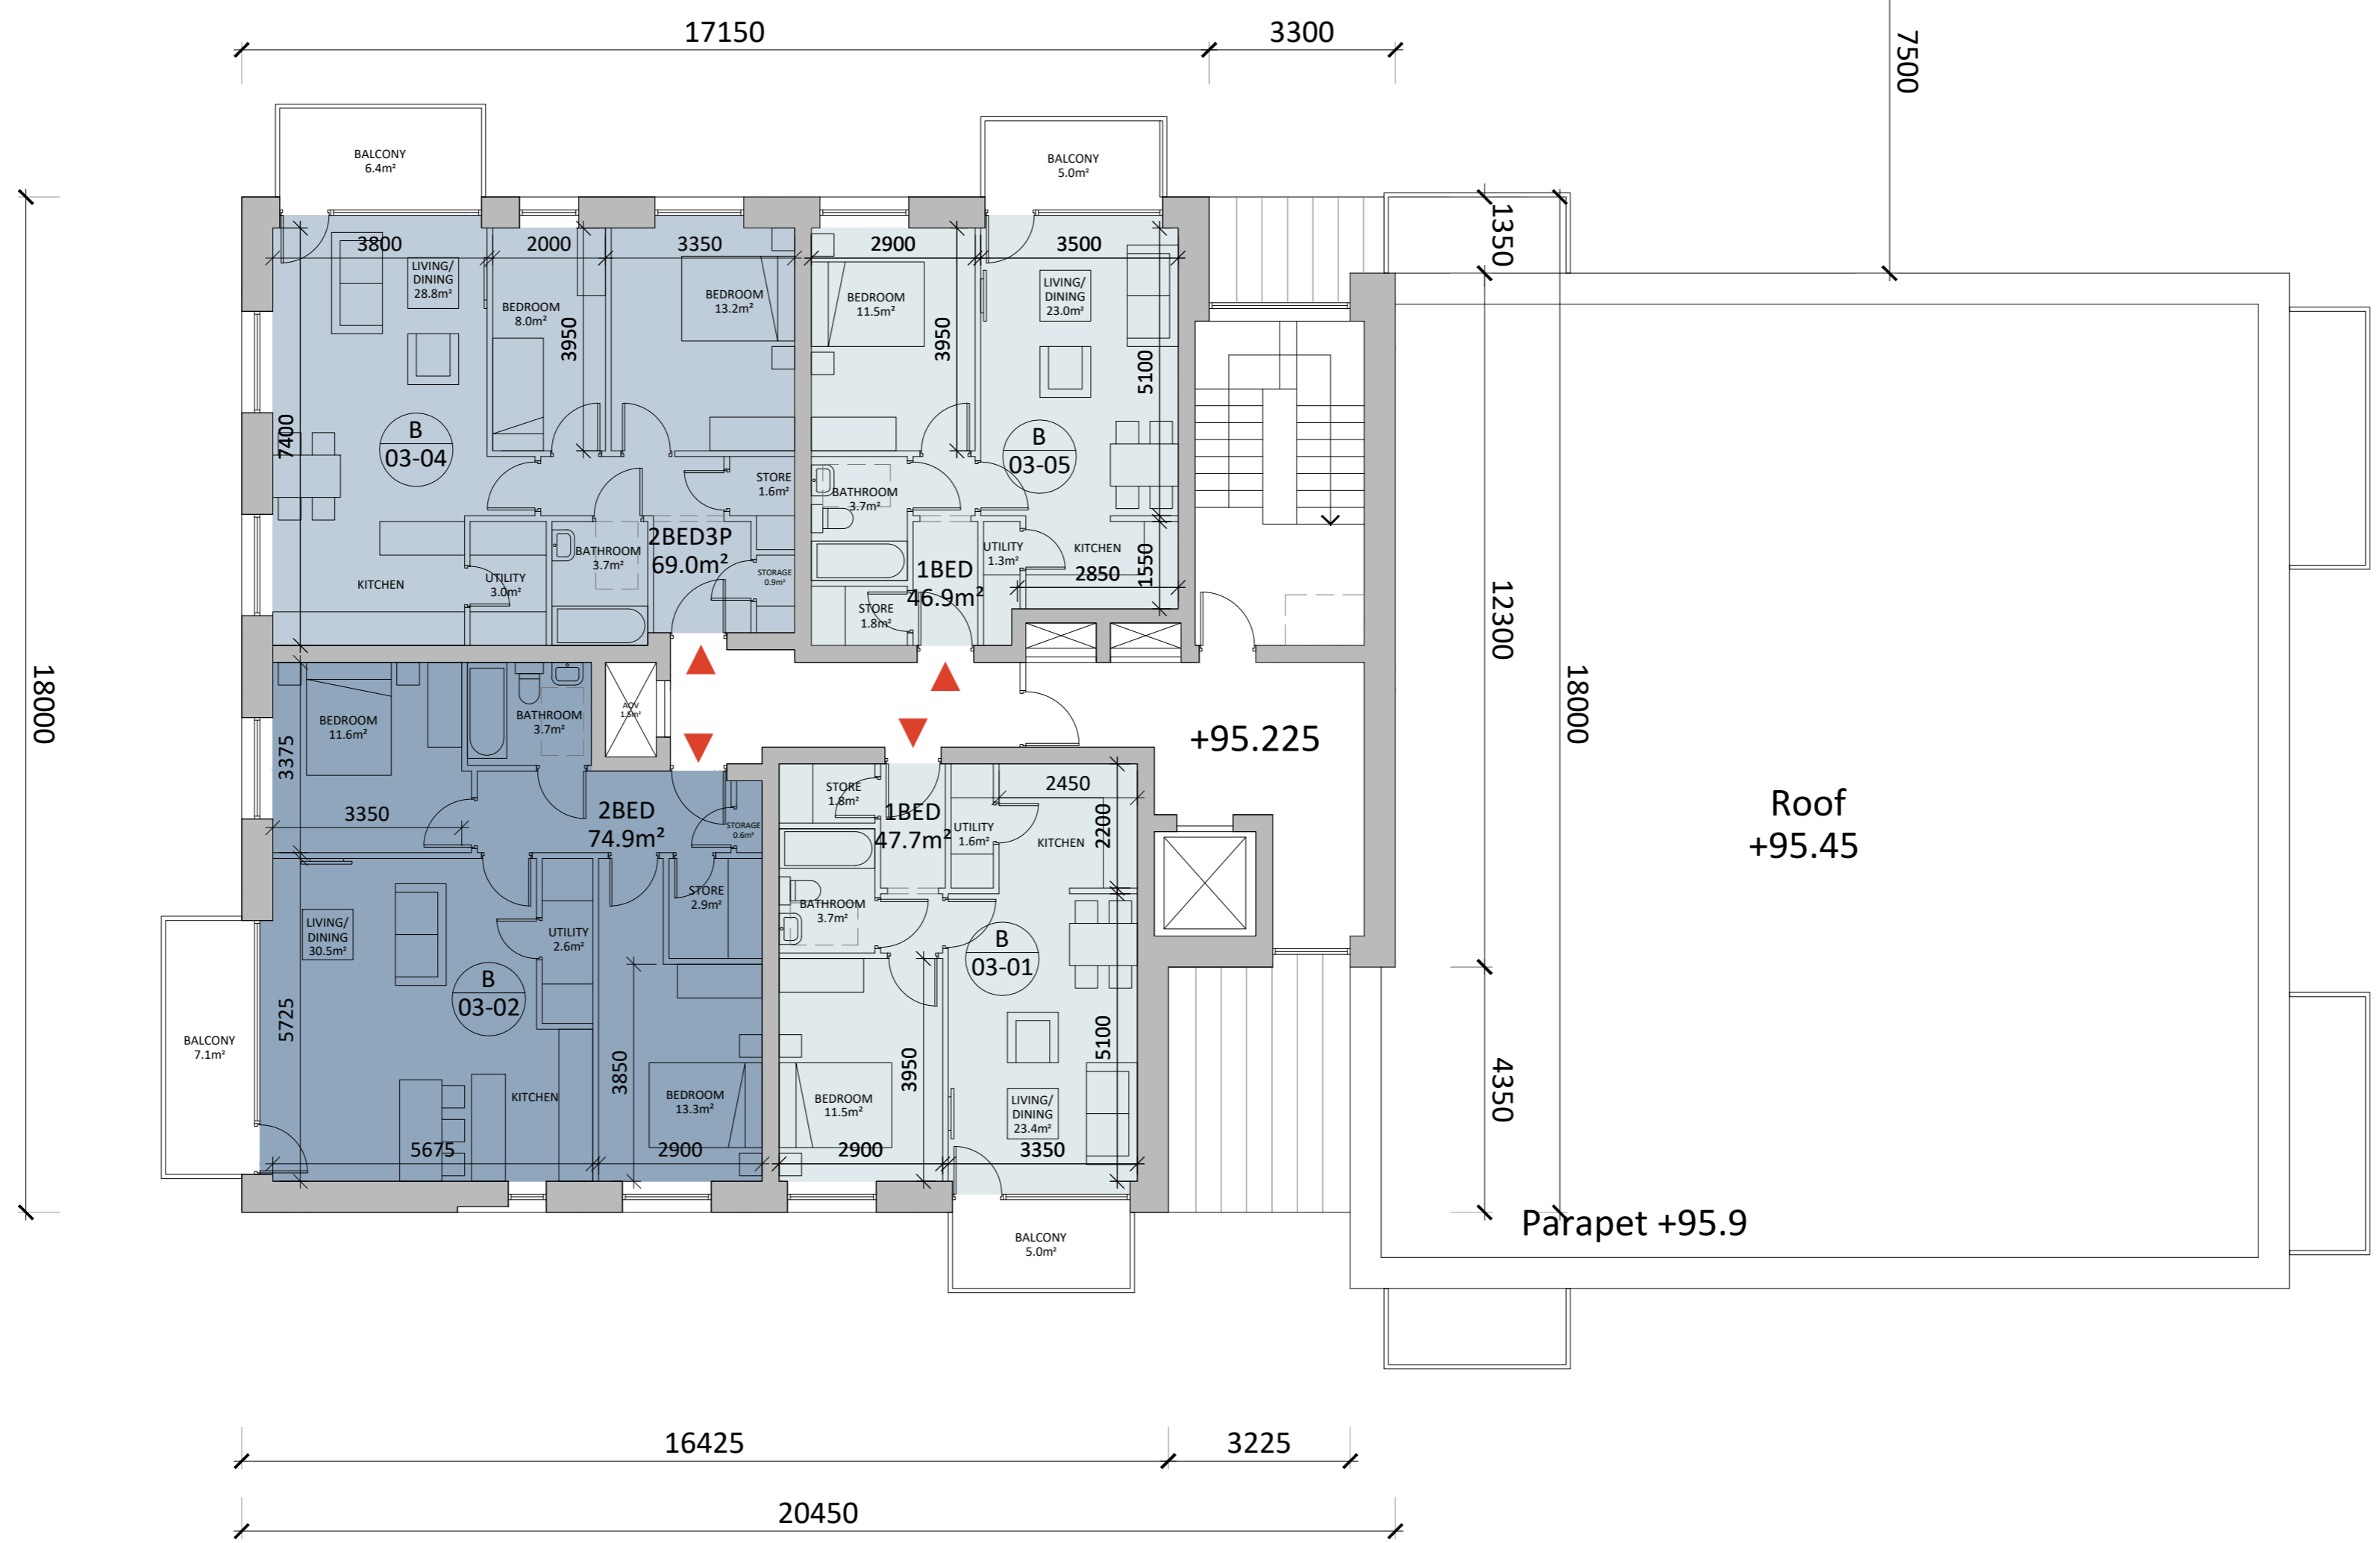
17150
3300
7500

BALCONY
6.4m²

BALCONY
5.0m²

3800
2000
3350
2900
3500
1350

LIVING/
DINING
28.8m²

BEDROOM
8.0m²

3950

BEDROOM
13.2m²

BEDROOM
11.5m²

3950

LIVING/
DINING
23.0m²

5100

18000

7400

B
03-04

STORE
1.6m²

BATHROOM
3.7m²

B
03-05

2BED3P
69.0m²

BATHROOM
3.7m²

KITCHEN

UTILITY
3.0m²

STORAGE
0.9m²

1BED
46.9m²

UTILITY
1.3m²

KITCHEN
2850
1550

STORE
1.8m²

12300

18000

BEDROOM
11.6m²

BATHROOM
3.7m²

AOV
1.5m²

+95.225

3375

3350

2BED
74.9m²

STORAGE
0.6m²

STORE
1.8m²

1BED
47.7m²

UTILITY
1.6m²

2450

KITCHEN
2200

Roof
+95.45

STORE
2.9m²

BATHROOM
3.7m²

LIVING/
DINING
30.5m²

UTILITY
2.6m²

B
03-02

B
03-01

BALCONY
7.1m²

5725

KITCHEN

3850

BEDROOM
13.3m²

BEDROOM
11.5m²

3950

5100

LIVING/
DINING
23.4m²

4350

5675
2900
2900
3350

Parapet +95.9

BALCONY
5.0m²

16425
3225
20450